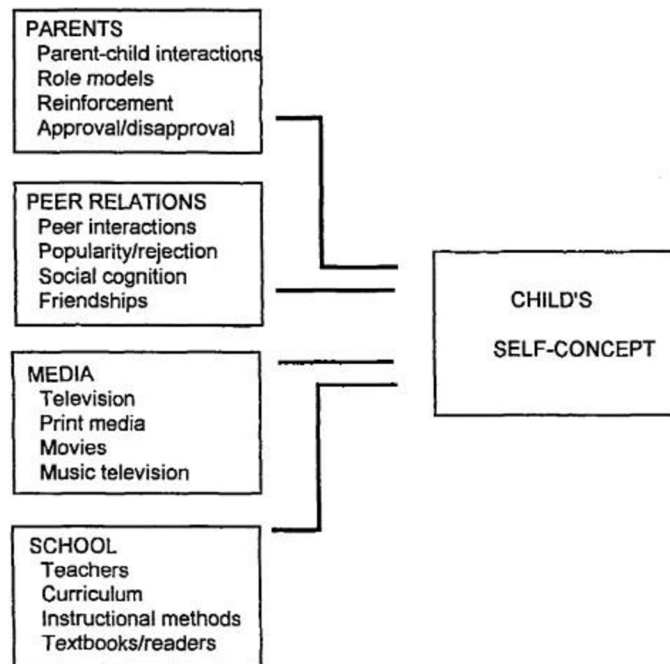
PARENTS
Parent-child interactions
Role models
Reinforcement
Approval/disapproval

PEER RELATIONS
Peer interactions
Popularity/rejection
Social cognition
Friendships

MEDIA
Television
Print media
Movies
Music television

SCHOOL
Teachers
Curriculum
Instructional methods
Textbooks/readers

CHILD'S
SELF-CONCEPT